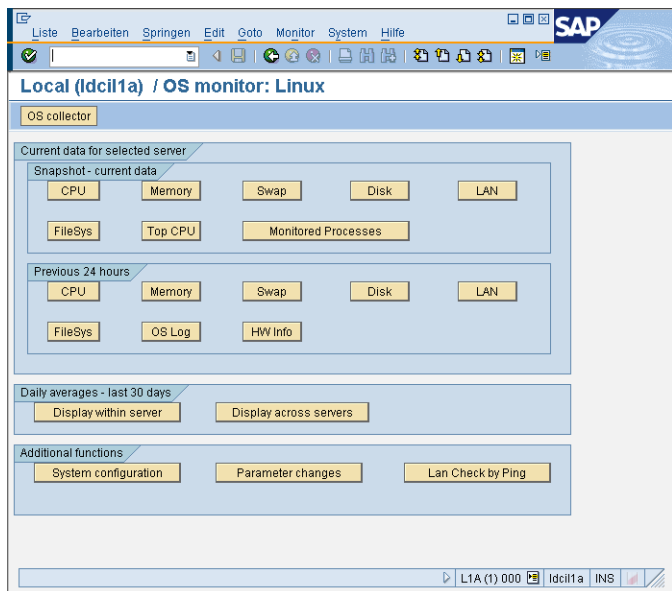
Liste Bearbeiten Springen Edit Goto Monitor System Hilfe

SAP

Local (ldcil1a) / OS monitor: Linux

OS collector

Current data for selected server

Snapshot - current data

CPU Memory Swap Disk LAN

FileSys Top CPU Monitored Processes

Previous 24 hours

CPU Memory Swap Disk LAN

FileSys OS Log HW Info

Daily averages - last 30 days

Display within server Display across servers

Additional functions

System configuration Parameter changes Lan Check by Ping

L1A (1) 000 ldcil1a INS